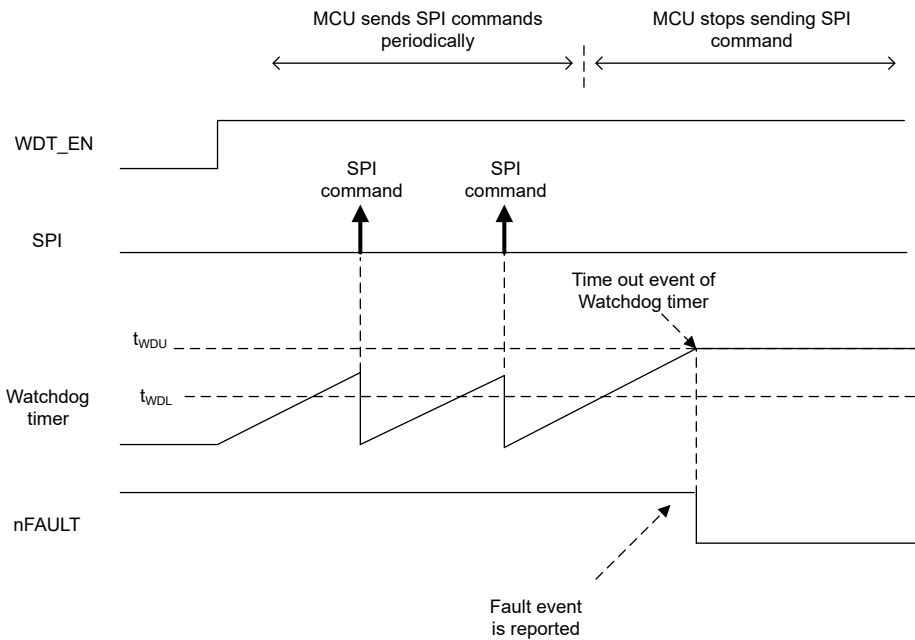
MCU sends SPI commands periodically

MCU stops sending SPI command

WDT_EN

SPI command

SPI command

SPI

Time out event of Watchdog timer

$t_{WDU}$

Watchdog timer

$t_{WDL}$

nFAULT

Fault event is reported